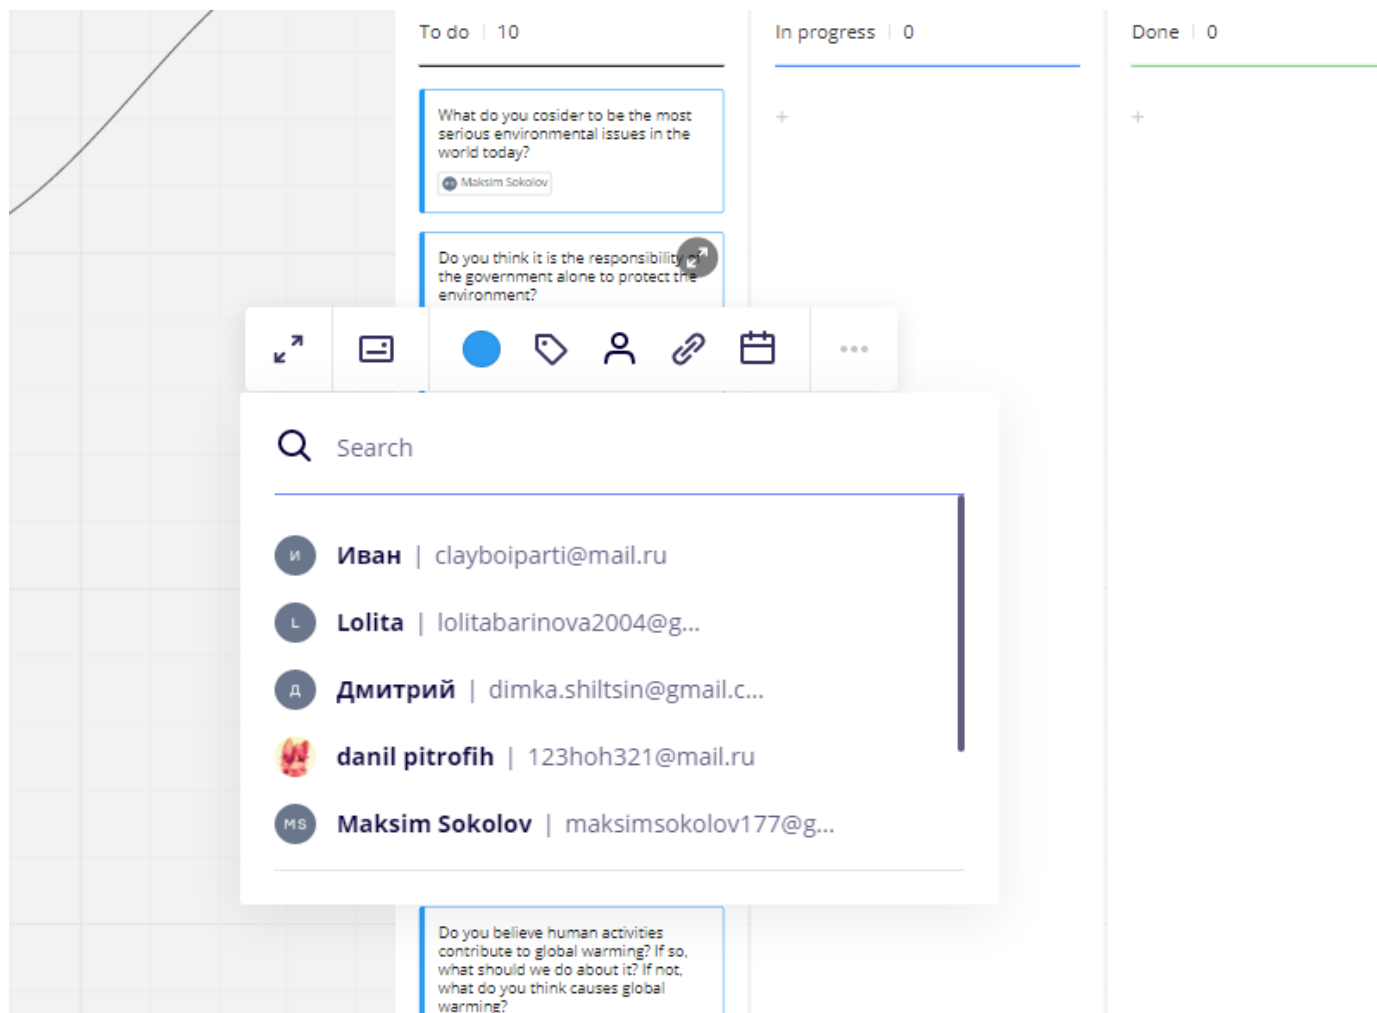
To do | 10

In progress | 0

Done | 0

+

+

What do you cosider to be the most serious environmental issues in the world today?

Maksim Sokolov

Do you think it is the responsibility of the government alone to protect the environment?

•••

Search

И Иван | clayboiparti@mail.ru

L Lolita | lolitabarinova2004@g...

Д Дмитрий | dimka.shiltsin@gmail.c...

danil pitrofih | 123hoh321@mail.ru

MS Maksim Sokolov | maksimsokolov177@g...

Do you believe human activities contribute to global warming? If so, what should we do about it? If not, what do you think causes global warming?